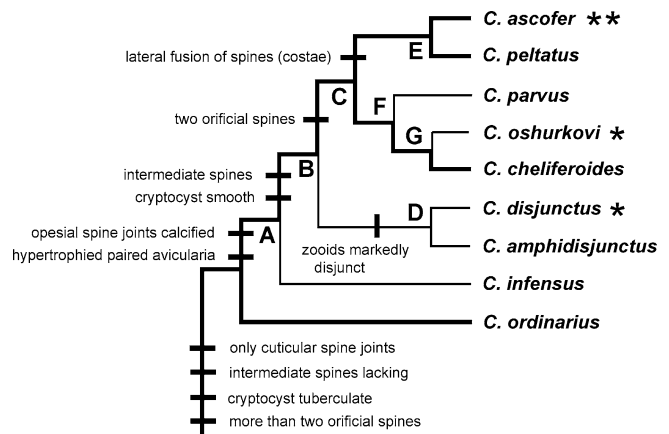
C. ascofer **
C. peltatus
C. parvus
C. oshurkovi *
C. cheliferoides
C. disjunctus *
C. amphidisjunctus
C. infensus
C. ordinarius

lateral fusion of spines (costae)
two orificial spines
intermediate spines
cryptocyst smooth
opesial spine joints calcified
hypertrophied paired avicularia
zooids markedly disjunct

A
B
C
D
E
F
G

only cuticular spine joints
intermediate spines lacking
cryptocyst tuberculate
more than two orificial spines